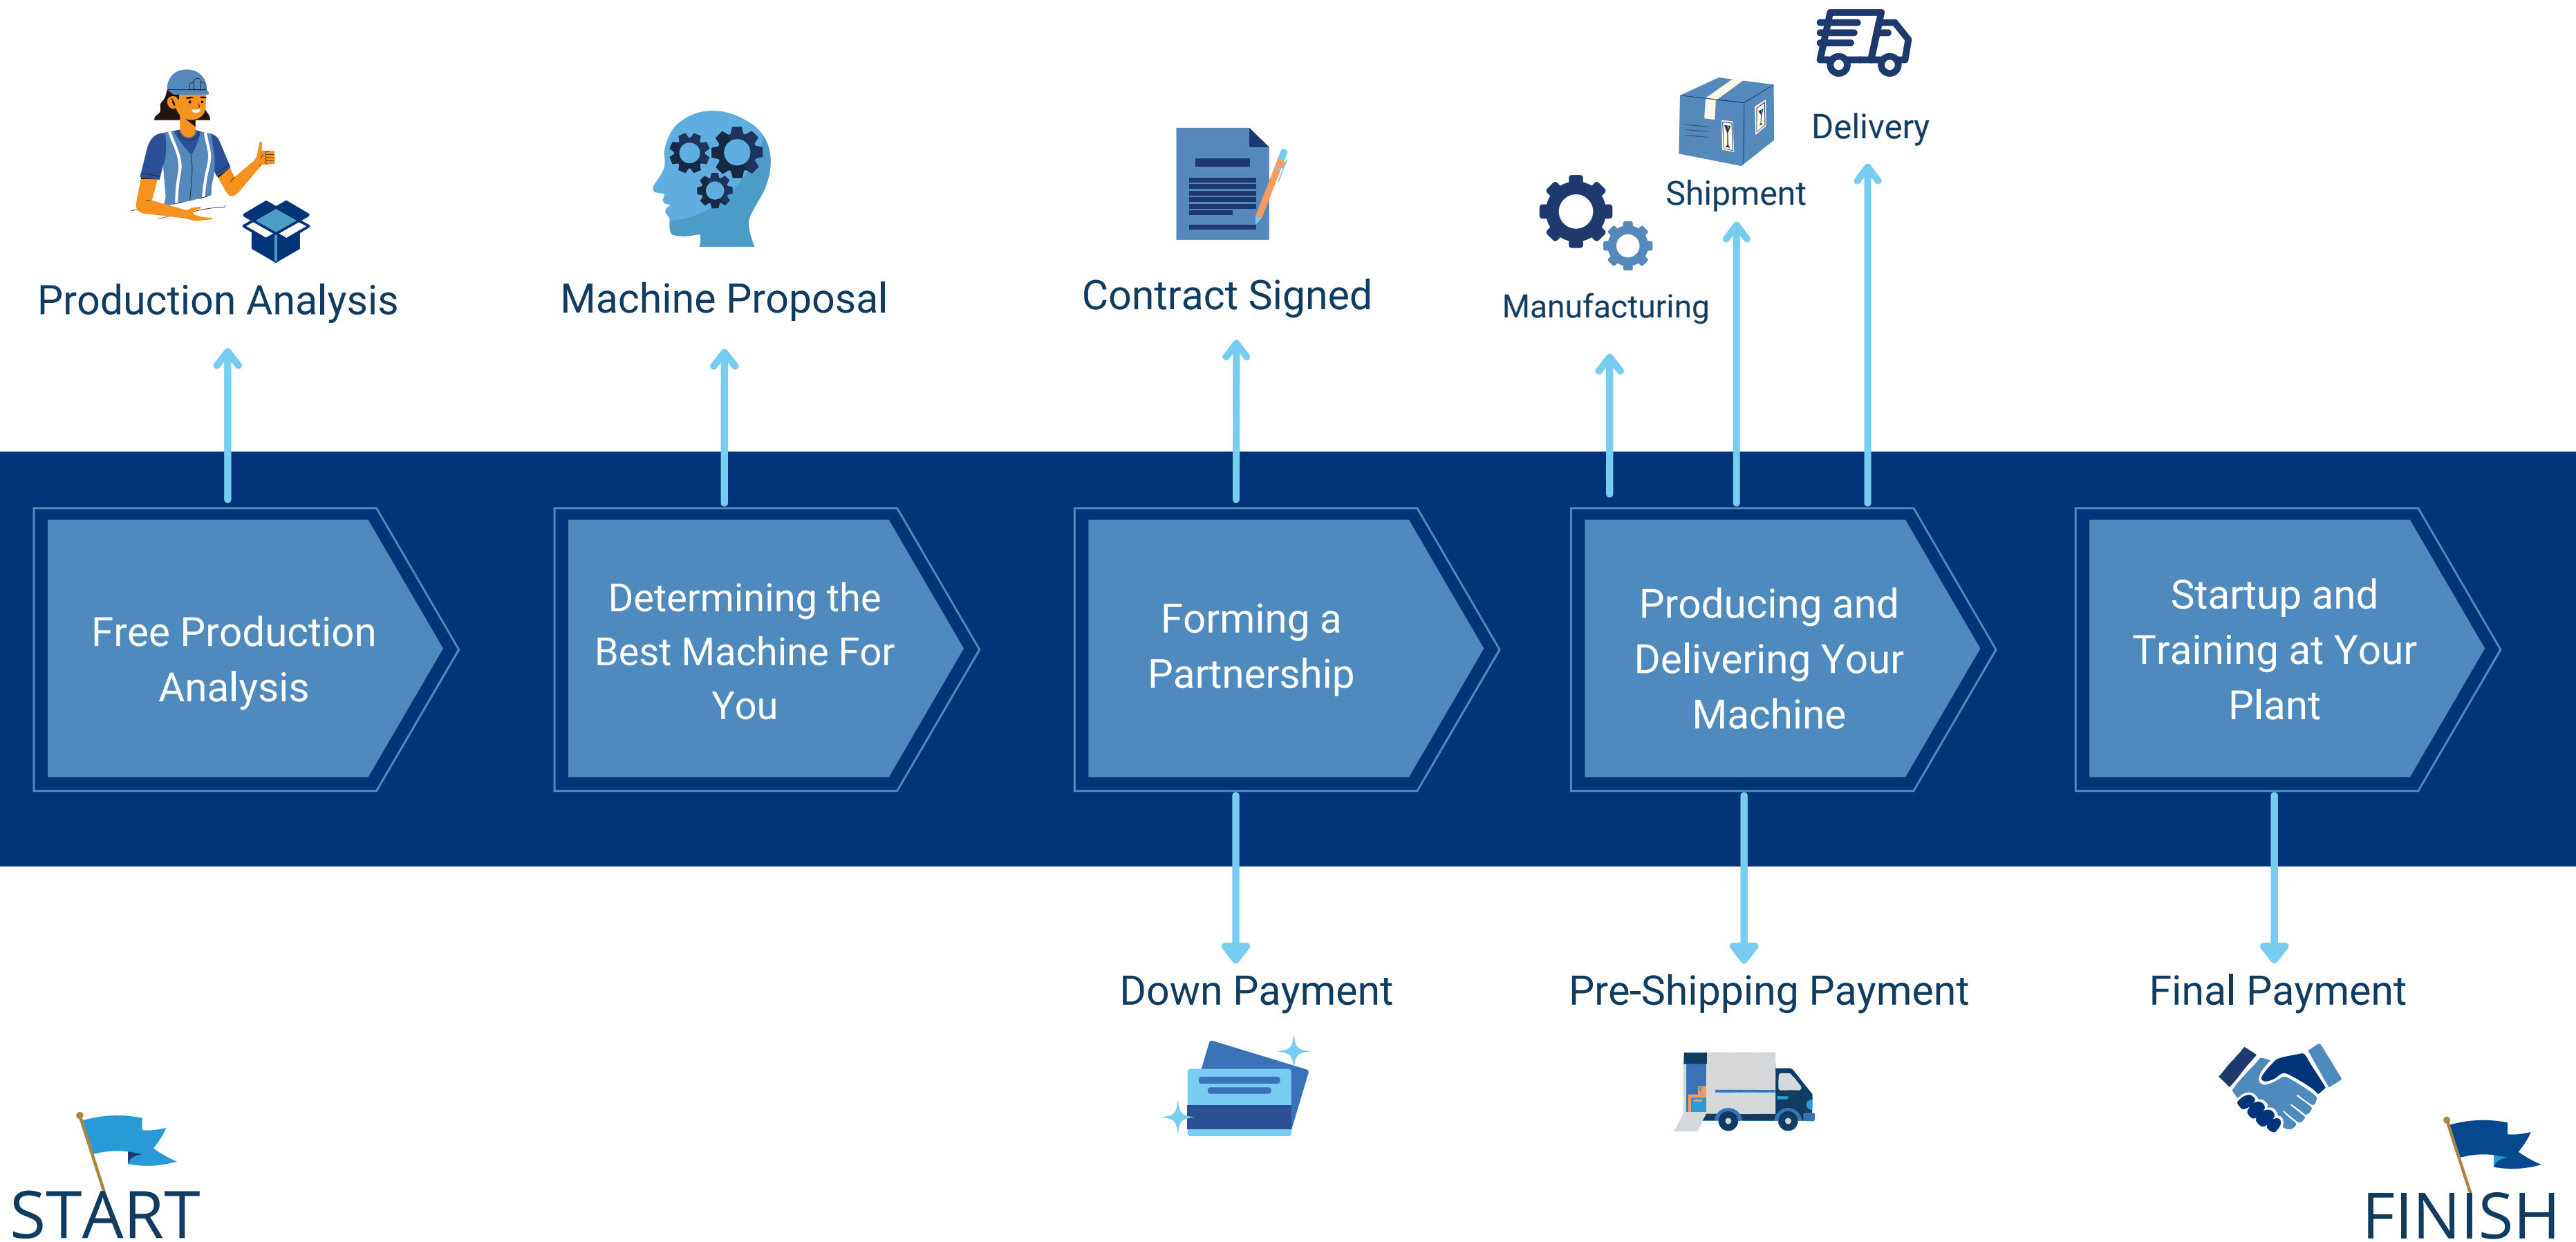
Delivery

Shipment

Production Analysis

Machine Proposal

Contract Signed

Manufacturing

Free Production Analysis

Determining the Best Machine For You

Forming a Partnership

Producing and Delivering Your Machine

Startup and Training at Your Plant

Down Payment

Pre-Shipping Payment

Final Payment

START

FINISH